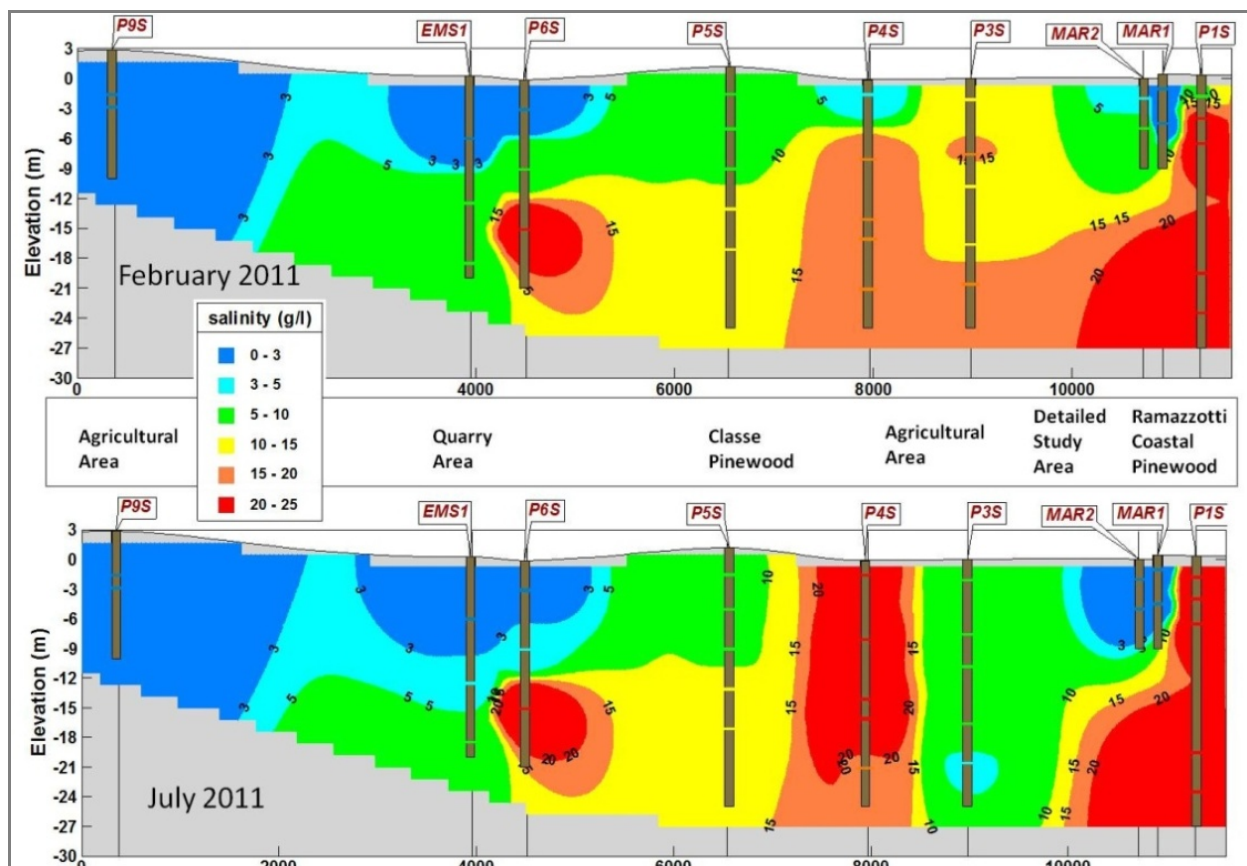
P9S EMS1 P6S P5S P4S P3S MAR2 MAR1 P1S

Elevation (m)

3
0
-3
-6
-9
-12
-15
-18
-21
-24
-27
-30

February 2011

salinity (g/l)

| | |
|---|---|
| | 0 - 3 |
| | 3 - 5 |
| | 5 - 10 |
| | 10 - 15 |
| | 15 - 20 |
| | 20 - 25 |

0 4000 6000 8000 10000

3 3 3 3 3 5 5 5 5 10 15 15 15 15 15 15 15 20 20 10 15

Agricultural Area

Quarry Area

Classe Pinewood

Agricultural Area

Detailed Study Area

Ramazzotti Coastal Pinewood

P9S EMS1 P6S P5S P4S P3S MAR2 MAR1 P1S

Elevation (m)

3
0
-3
-6
-9
-12
-15
-18
-21
-24
-27
-30

July 2011

0 2000 4000 6000 8000 10000

3 3 3 3 5 5 5 5 10 20 15 15 15 15 15 20 20 20 20 20 15 15 10 10 15 20 10 3 3 10 15 20